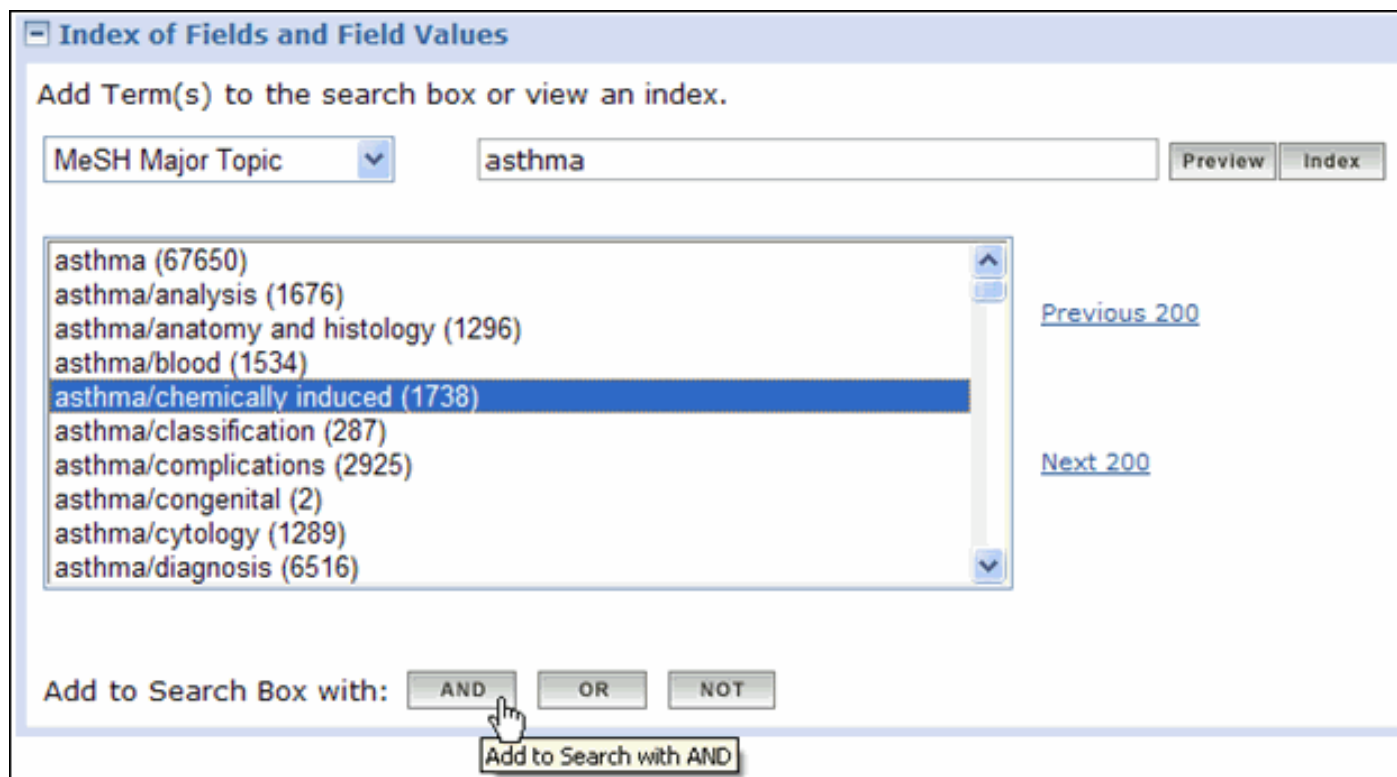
Index of Fields and Field Values

Add Term(s) to the search box or view an index.

MeSH Major Topic

asthma

Preview Index

asthma (67650)
asthma/analysis (1676)
asthma/anatomy and histology (1296)
asthma/blood (1534)
asthma/chemically induced (1738)
asthma/classification (287)
asthma/complications (2925)
asthma/congenital (2)
asthma/cytology (1289)
asthma/diagnosis (6516)

Previous 200

Next 200

Add to Search Box with: AND OR NOT

Add to Search with AND